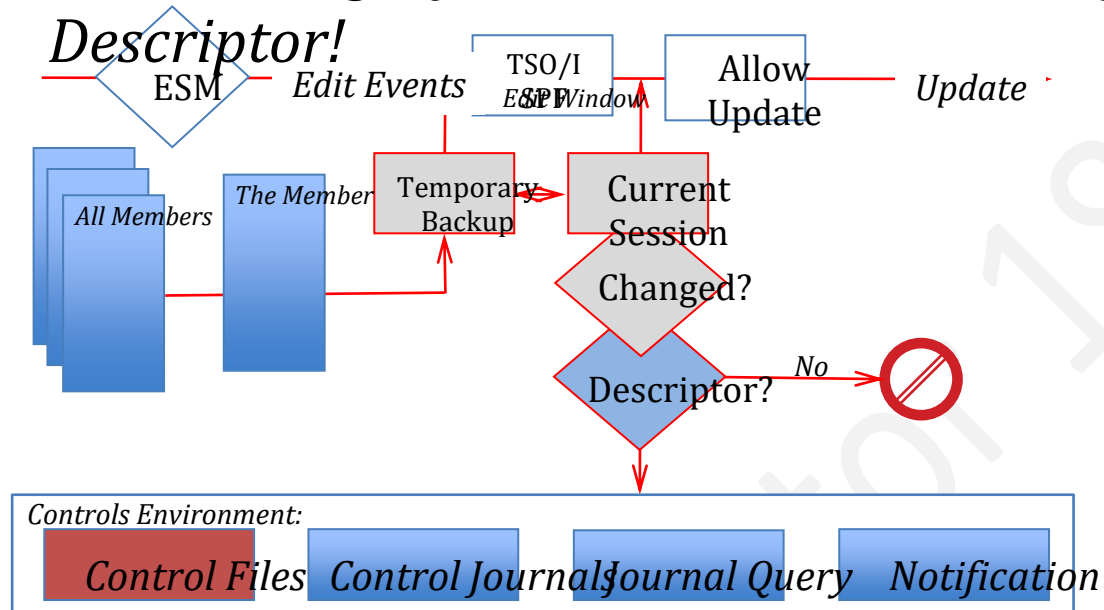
Descriptor!

ESM

Edit Events

TSO/I SPF

Edit Window

Allow Update

Update

All Members

The Member

Temporary Backup

Current Session

Changed?

Descriptor?

No

Controls Environment:

Control Files

Control Journals

Journal Query

Notification